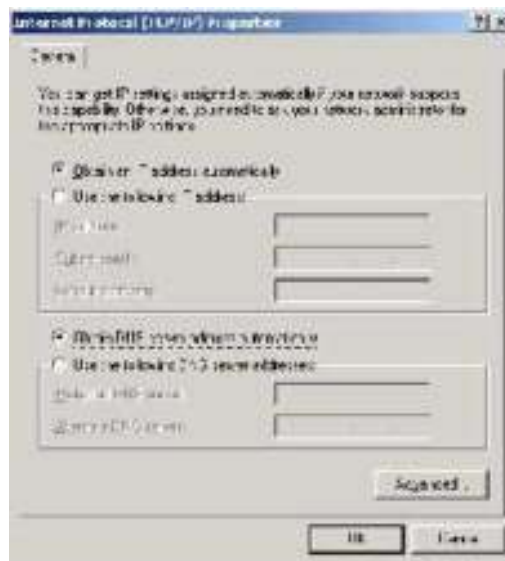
Internet Protocol (TCP/IP) Properties

?|×

General

You can get IP settings assigned automatically if your network supports this capability. Otherwise, you need to ask your network administrator for the appropriate IP settings.

Obtain an IP address automatically

Use the following IP address:

IP address:

Subnet mask:

Default gateway:

Obtain DNS server address automatically

Use the following DNS server addresses:

Preferred DNS server:

Alternate DNS server:

Advanced...

OK

Cancel